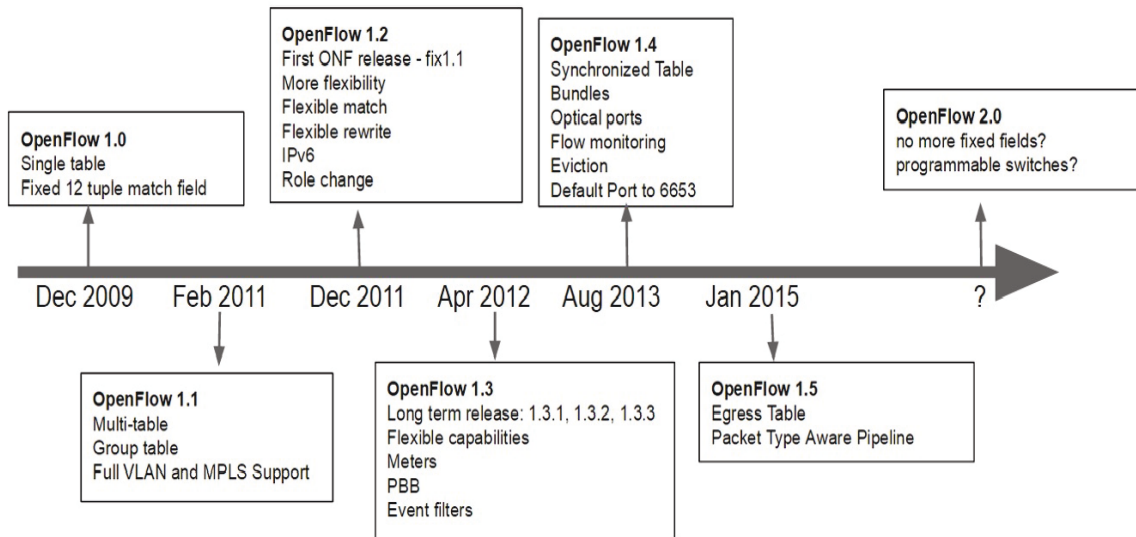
OpenFlow 1.0
Single table
Fixed 12 tuple match field

OpenFlow 1.2
First ONF release - fix1.1
More flexibility
Flexible match
Flexible rewrite
IPv6
Role change

OpenFlow 1.4
Synchronized Table
Bundles
Optical ports
Flow monitoring
Eviction
Default Port to 6653

OpenFlow 2.0
no more fixed fields?
programmable switches?

Dec 2009 Feb 2011 Dec 2011 Apr 2012 Aug 2013 Jan 2015 ?

OpenFlow 1.1
Multi-table
Group table
Full VLAN and MPLS Support

OpenFlow 1.3
Long term release: 1.3.1, 1.3.2, 1.3.3
Flexible capabilities
Meters
PBB
Event filters

OpenFlow 1.5
Egress Table
Packet Type Aware Pipeline